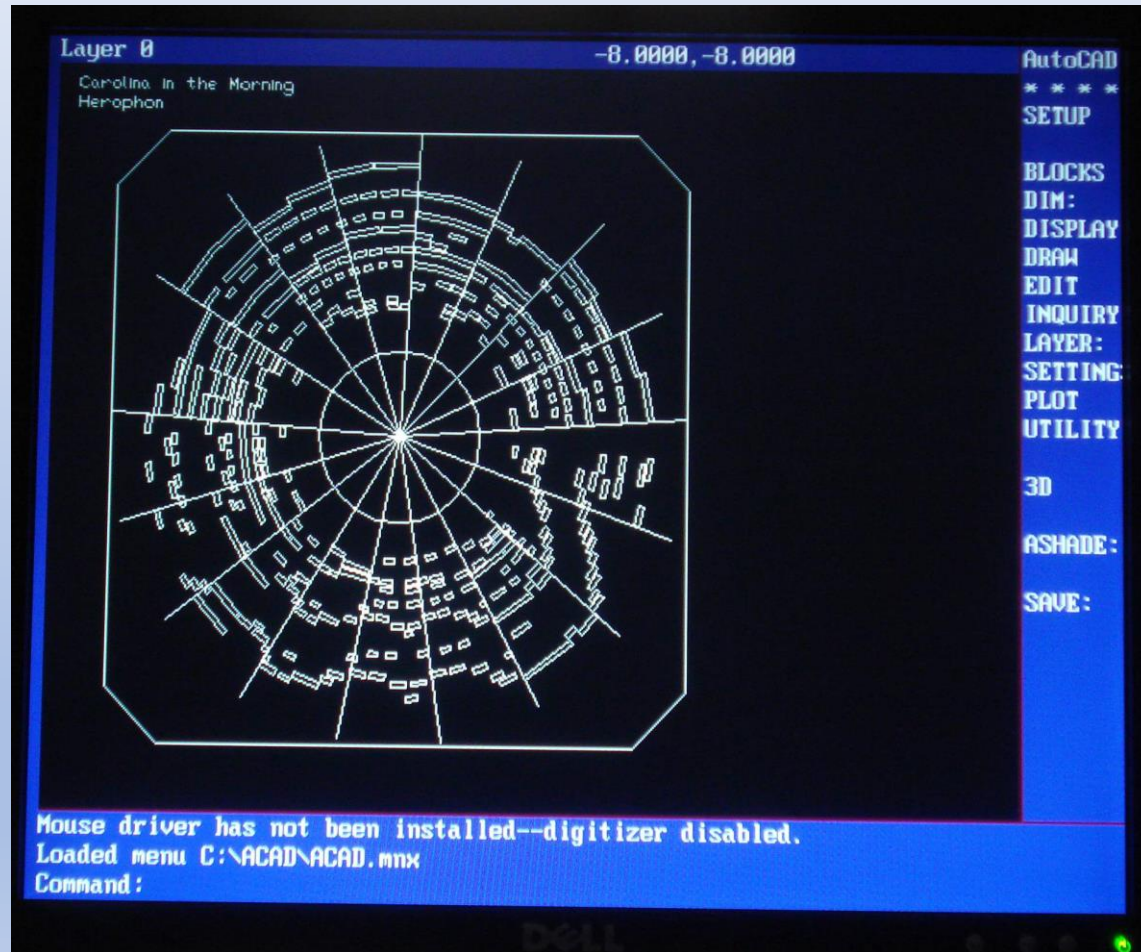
Layer 0 -8.0000,-8.0000

Carolina in the Morning
Herophon

AutoCAD
* * * *
SETUP

BLOCKS
DIM:
DISPLAY
DRAW
EDIT
INQUIRY
LAYER:
SETTINGS
PLOT
UTILITY

3D

ASHADE:

SAVE:

Mouse driver has not been installed--digitizer disabled.
Loaded menu C:\ACAD\ACAD.mnx
Command:

DELL